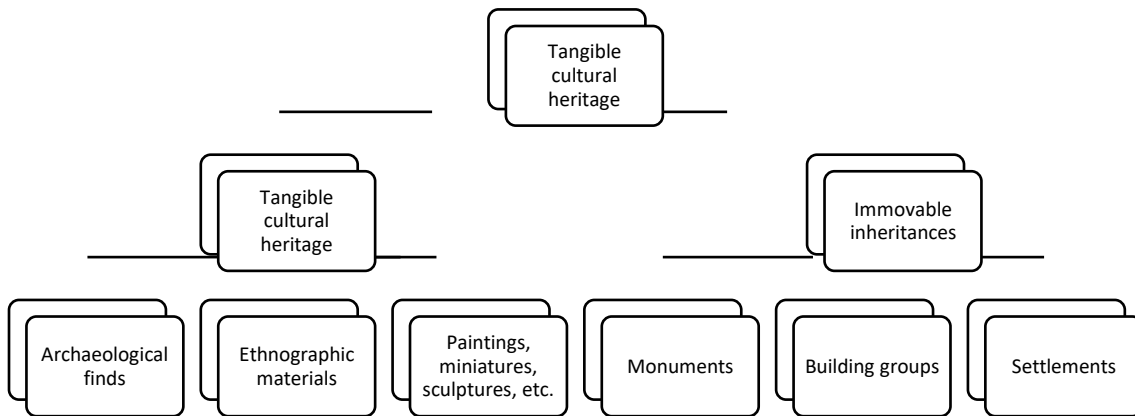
Tangible cultural heritage

Tangible cultural heritage

Immovable inheritances

Archaeological finds

Ethnographic materials

Paintings, miniatures, sculptures, etc.

Monuments

Building groups

Settlements